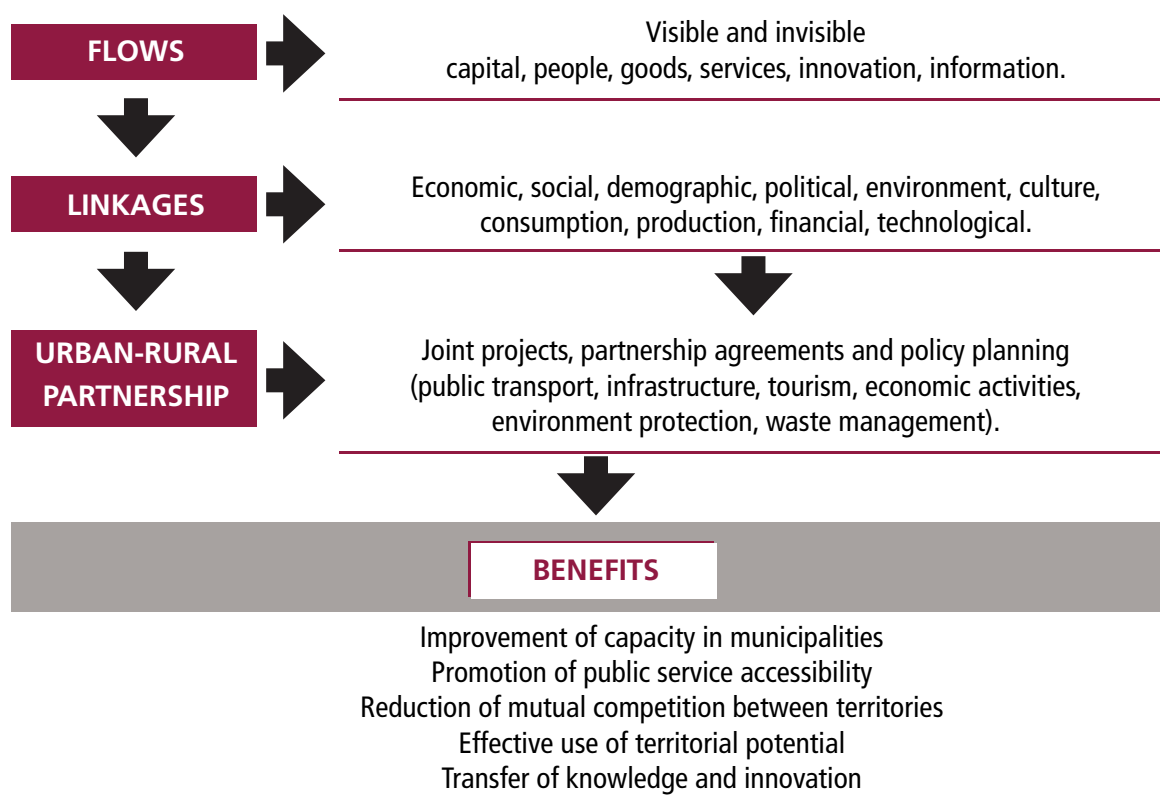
FLOWS

Visible and invisible
capital, people, goods, services, innovation, information.

LINKAGES

Economic, social, demographic, political, environment, culture, consumption, production, financial, technological.

URBAN-RURAL PARTNERSHIP

Joint projects, partnership agreements and policy planning (public transport, infrastructure, tourism, economic activities, environment protection, waste management).

BENEFITS

Improvement of capacity in municipalities
Promotion of public service accessibility
Reduction of mutual competition between territories
Effective use of territorial potential
Transfer of knowledge and innovation